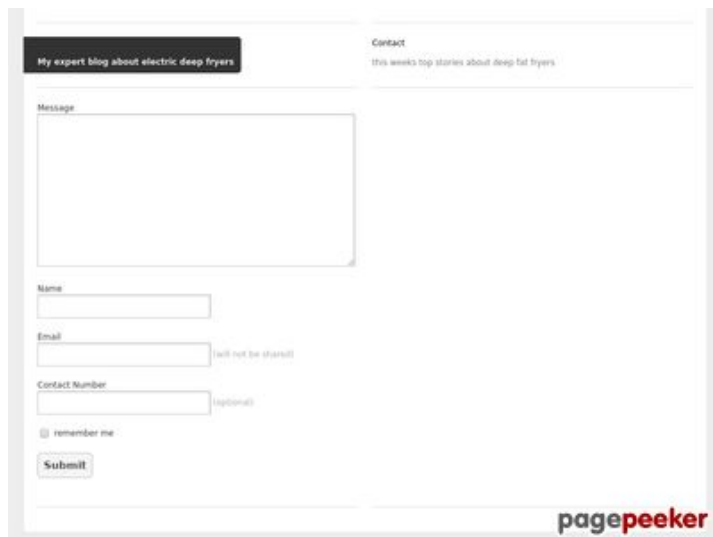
My expert blog about electric deep fryers

Contact

this weeks top stories about deep fat fryers

Message

Name

Email

(will not be shared)

Contact Number

(optional)

remember me

Submit

pagepeeker